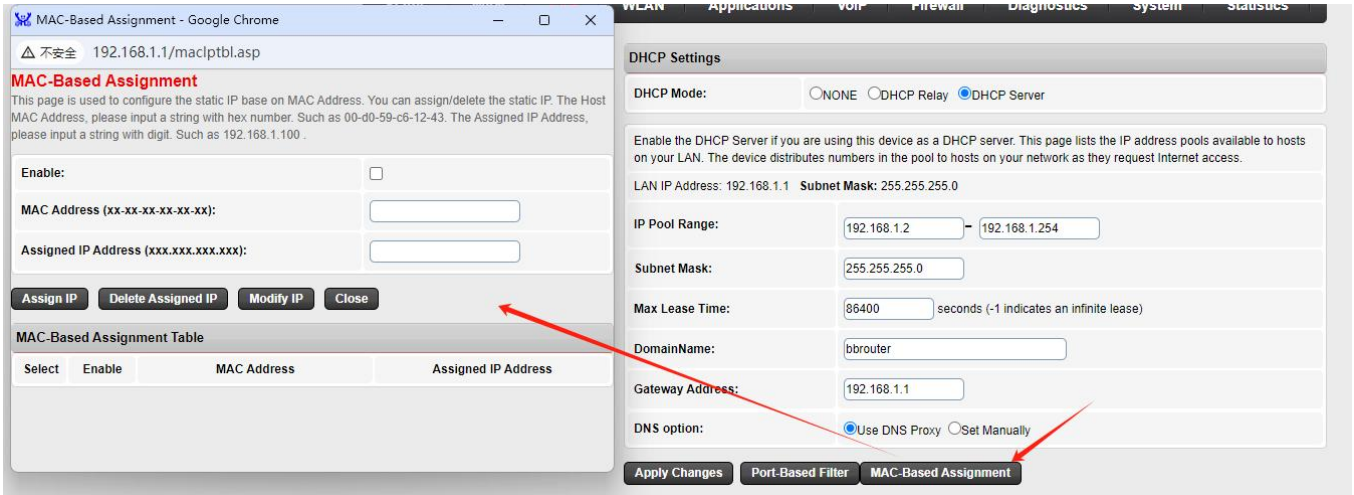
MAC-Based Assignment - Google Chrome

⚠ 不安全 192.168.1.1/maclptbl.asp

MAC-Based Assignment

This page is used to configure the static IP base on MAC Address. You can assign/delete the static IP. The Host MAC Address, please input a string with hex number. Such as 00-d0-59-c6-12-43. The Assigned IP Address, please input a string with digit. Such as 192.168.1.100 .

| Enable: | ☐ |
|---|---|
| MAC Address (xx-xx-xx-xx-xx-xx): | |
| Assigned IP Address (xxx.xxx.xxx.xxx): | |

Assign IP | Delete Assigned IP | Modify IP | Close

MAC-Based Assignment Table

| Select | Enable | MAC Address | Assigned IP Address |
|---|---|---|---|

WLAN | Applications | VoIP | Firewall | Diagnostics | System | Statistics

DHCP Settings

DHCP Mode: ○NONE ○DHCP Relay ●DHCP Server

Enable the DHCP Server if you are using this device as a DHCP server. This page lists the IP address pools available to hosts on your LAN. The device distributes numbers in the pool to hosts on your network as they request Internet access.

LAN IP Address: 192.168.1.1 Subnet Mask: 255.255.255.0

| IP Pool Range: | 192.168.1.2 - 192.168.1.254 |
|---|---|
| Subnet Mask: | 255.255.255.0 |
| Max Lease Time: | 86400 seconds (-1 indicates an infinite lease) |
| DomainName: | bbrouter |
| Gateway Address: | 192.168.1.1 |
| DNS option: | ●Use DNS Proxy ○Set Manually |

Apply Changes | Port-Based Filter | MAC-Based Assignment